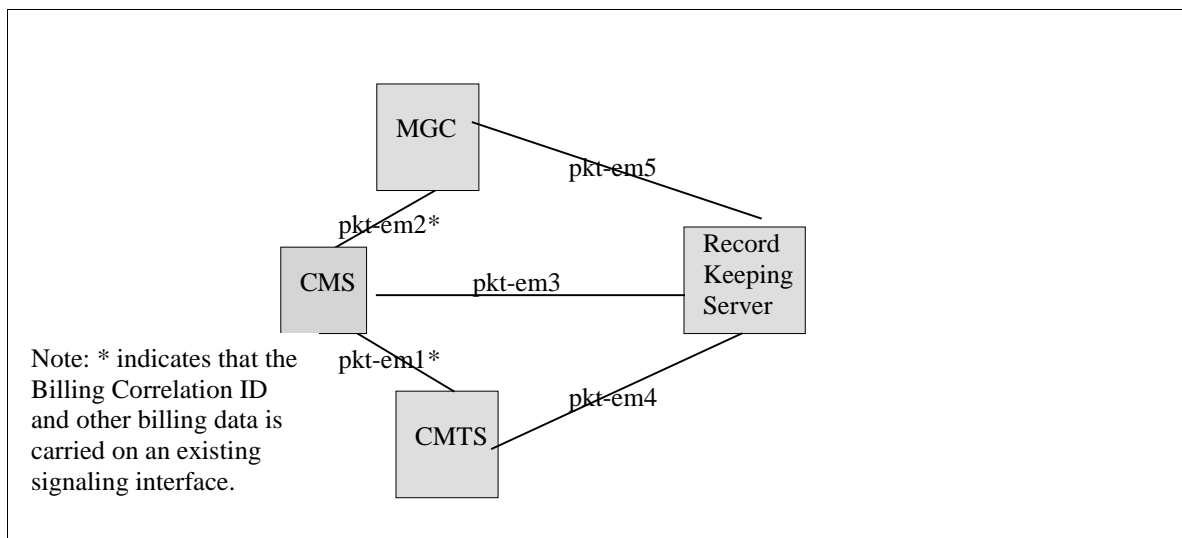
MGC

pkt-em5

pkt-em2*

Record Keeping Server

CMS

pkt-em3

Note: * indicates that the Billing Correlation ID and other billing data is carried on an existing signaling interface.

pkt-em1*

pkt-em4

CMTS